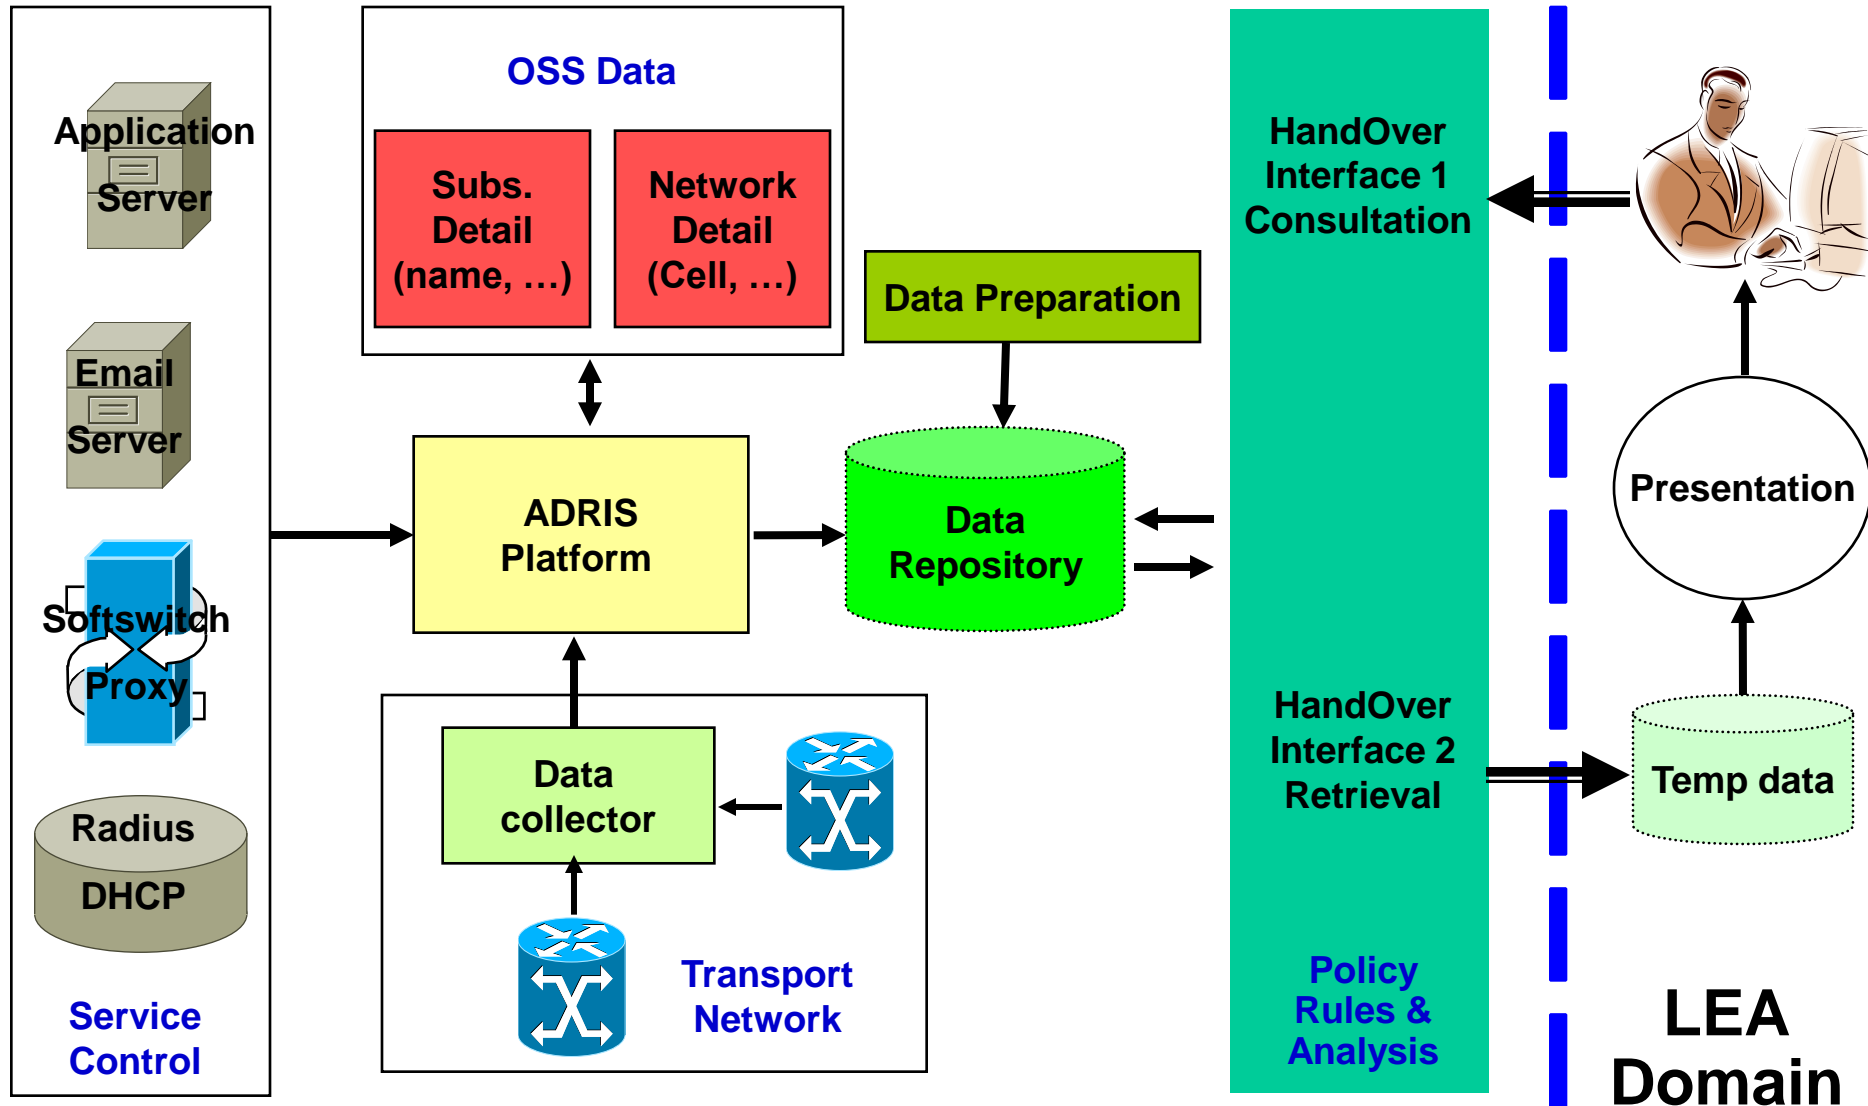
Application Server

Email Server

Softswitch Proxy

Radius DHCP

Service Control

OSS Data

Subs. Detail (name, …)

Network Detail (Cell, …)

Data Preparation

ADRIS Platform

Data Repository

Data collector

Transport Network

HandOver Interface 1 Consultation

HandOver Interface 2 Retrieval

Policy Rules & Analysis

Presentation

Temp data

LEA Domain